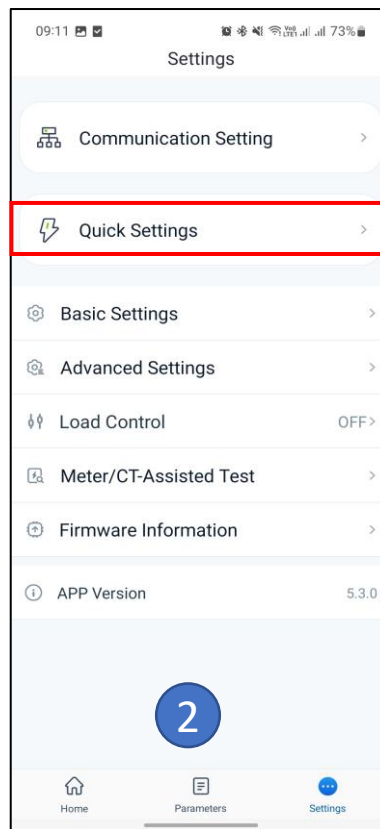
09:11
73%
Settings

Communication Setting >

Quick Settings >

Basic Settings >

Advanced Settings >

Load Control OFF>

Meter/CT-Assisted Test >

Firmware Information >

APP Version 5.3.0

2

Home Parameters Settings